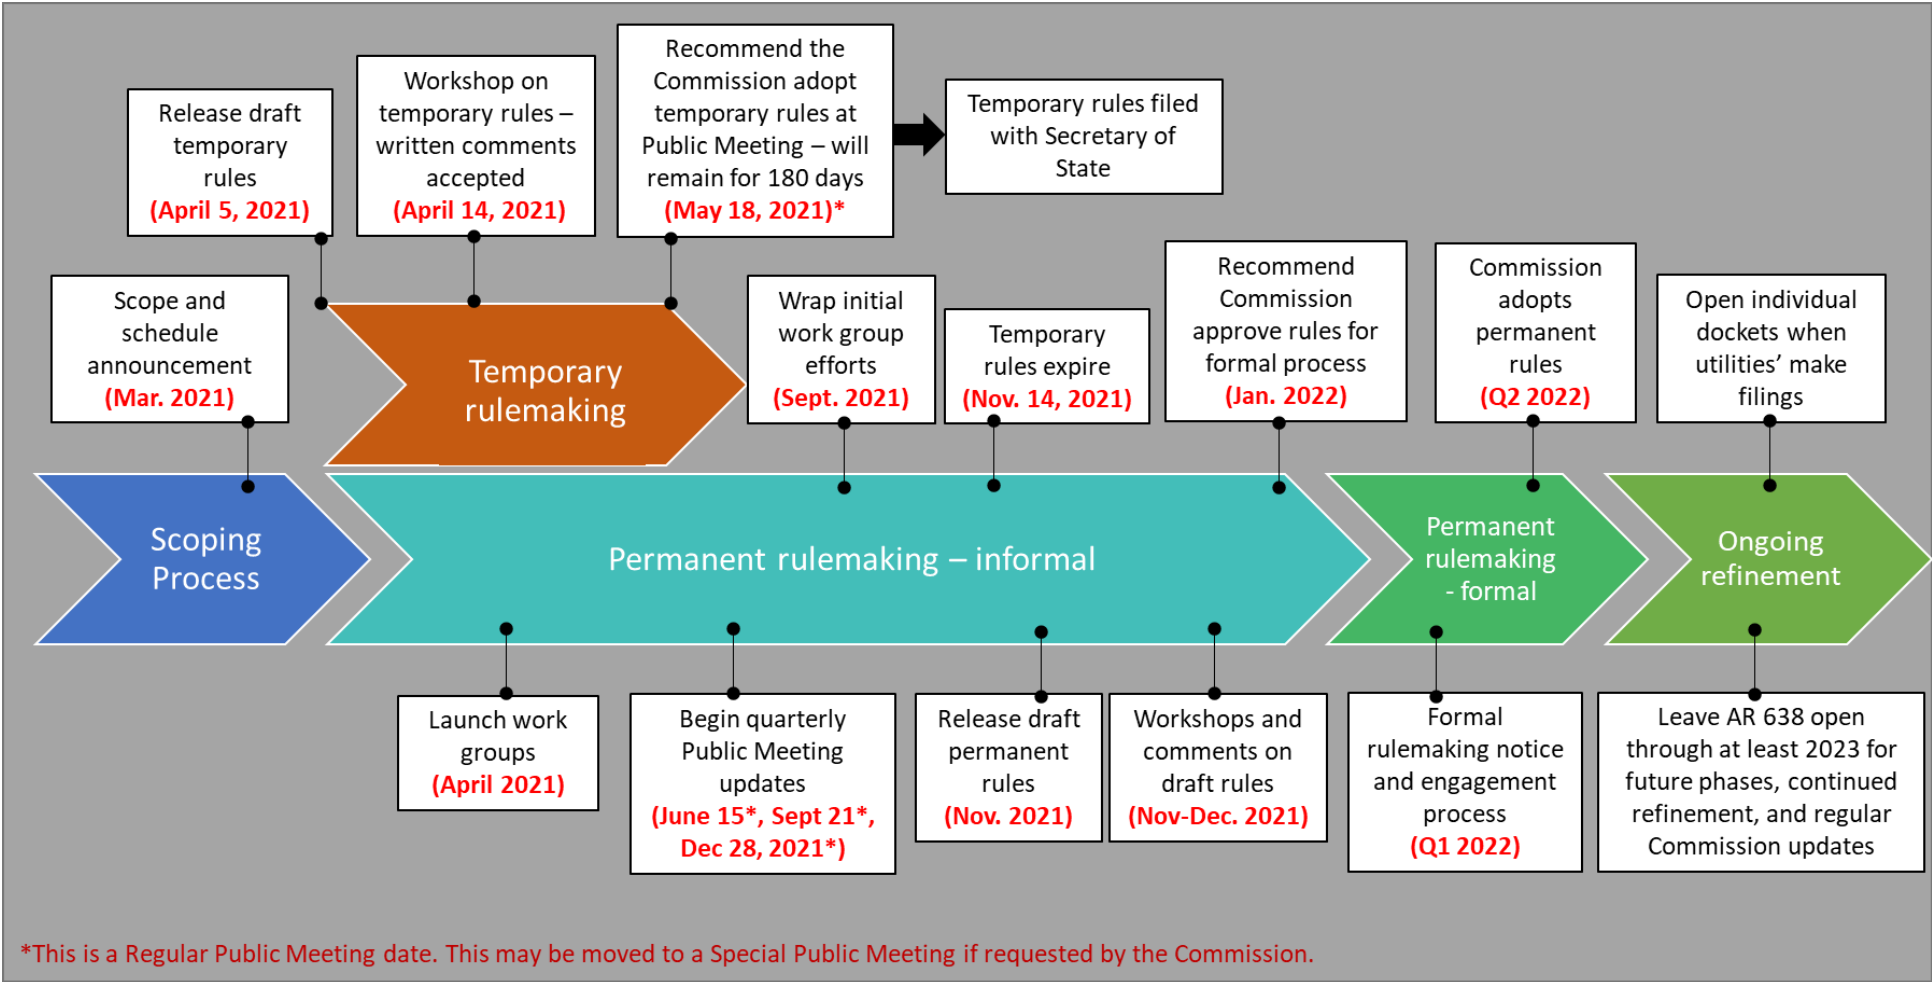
Release draft temporary rules (April 5, 2021)

Workshop on temporary rules – written comments accepted (April 14, 2021)

Recommend the Commission adopt temporary rules at Public Meeting – will remain for 180 days (May 18, 2021)*

Temporary rules filed with Secretary of State

Scope and schedule announcement (Mar. 2021)

Temporary rulemaking

Wrap initial work group efforts (Sept. 2021)

Temporary rules expire (Nov. 14, 2021)

Recommend Commission approve rules for formal process (Jan. 2022)

Commission adopts permanent rules (Q2 2022)

Open individual dockets when utilities' make filings

Scoping Process

Permanent rulemaking – informal

Permanent rulemaking - formal

Ongoing refinement

Launch work groups (April 2021)

Begin quarterly Public Meeting updates (June 15*, Sept 21*, Dec 28, 2021*)

Release draft permanent rules (Nov. 2021)

Workshops and comments on draft rules (Nov-Dec. 2021)

Formal rulemaking notice and engagement process (Q1 2022)

Leave AR 638 open through at least 2023 for future phases, continued refinement, and regular Commission updates

*This is a Regular Public Meeting date. This may be moved to a Special Public Meeting if requested by the Commission.